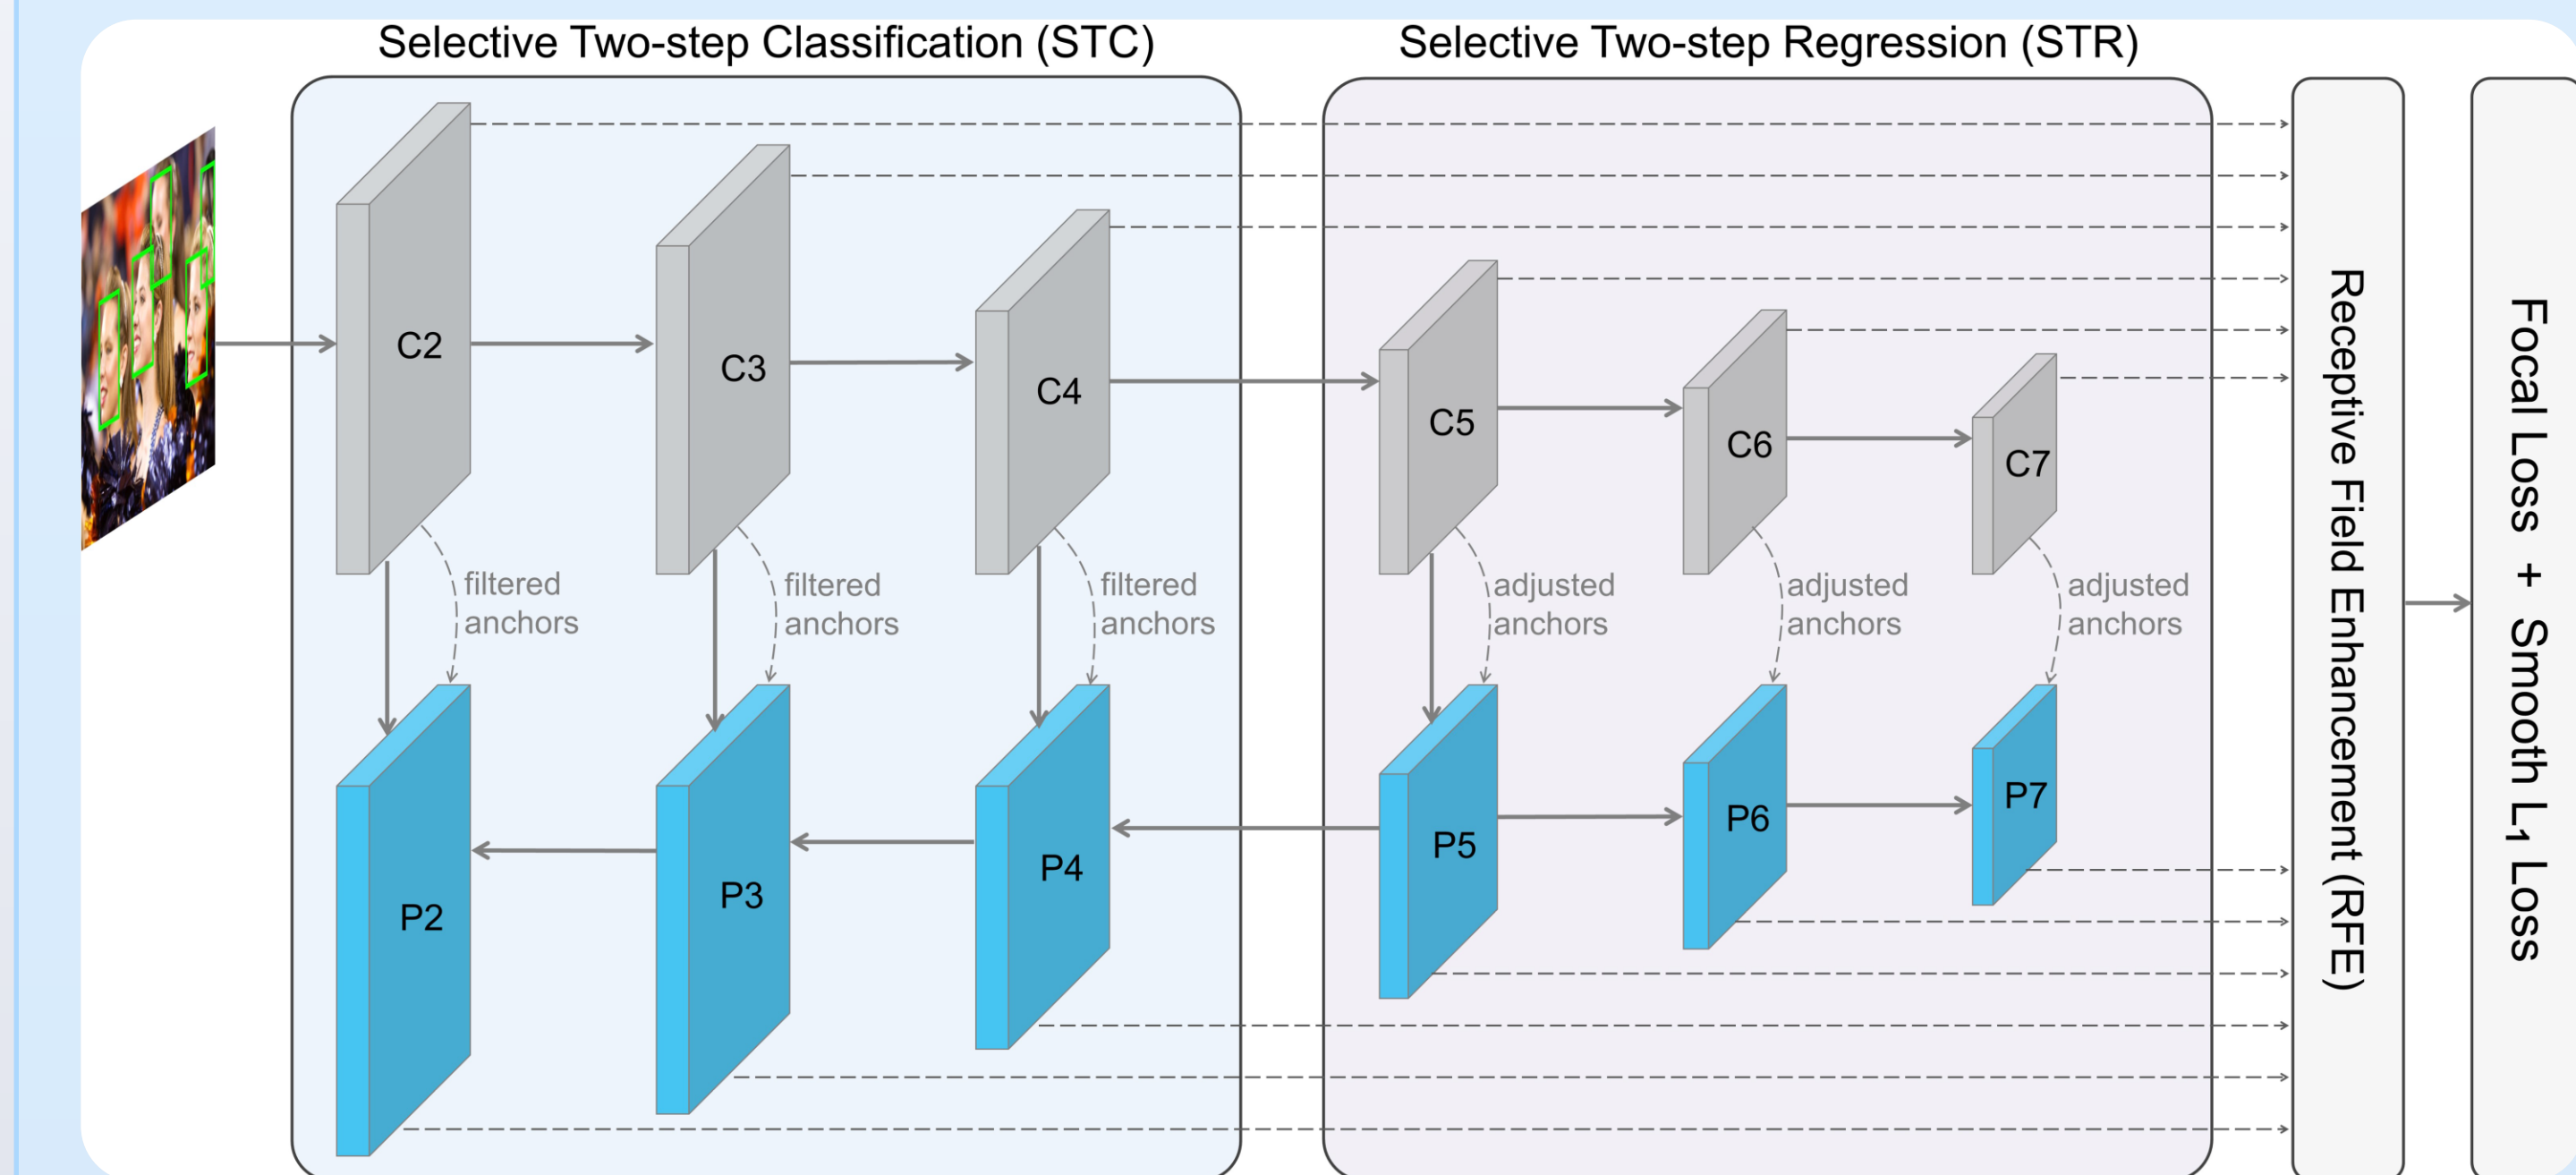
Selective Two-step Classification (STC)

Selective Two-step Regression (STR)

C2

C3

C4

C5

C6

C7

filtered anchors

filtered anchors

filtered anchors

adjusted anchors

adjusted anchors

adjusted anchors

P2

P3

P4

P5

P6

P7

Receptive Field Enhancement (RFE)

Focal Loss + Smooth $L_1$ Loss